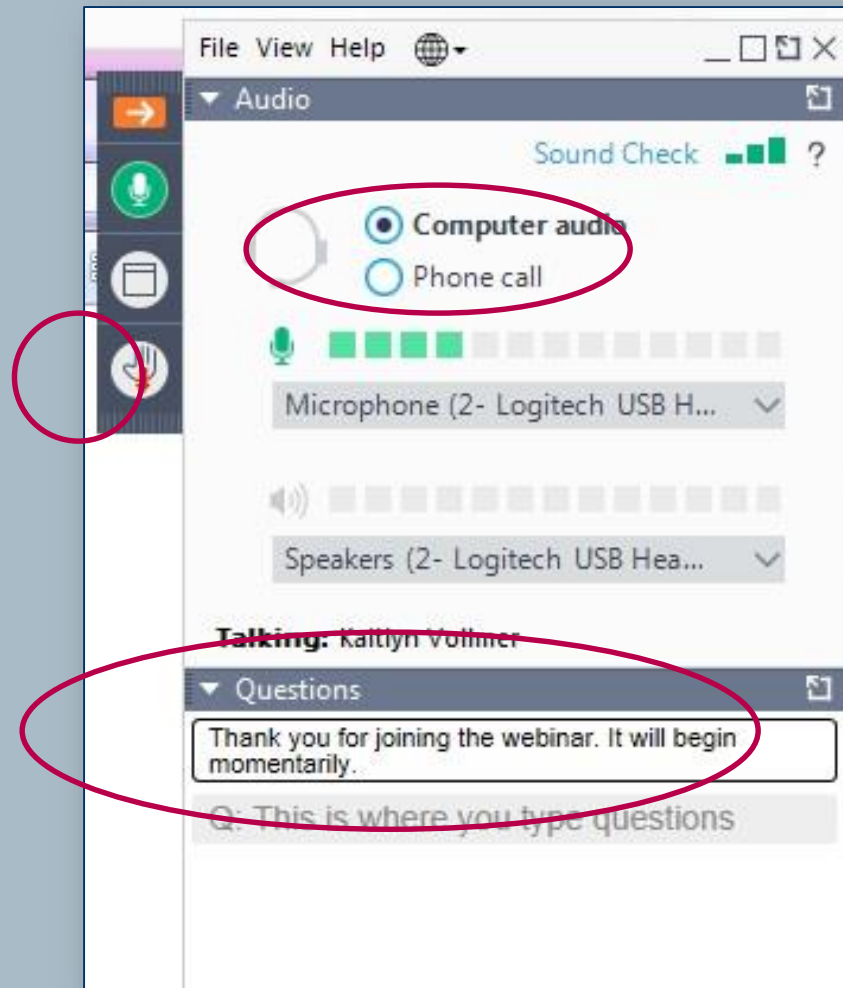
File View Help

Audio

Sound Check ?

Computer audio

Phone call

Microphone (2- Logitech USB H...

Speakers (2- Logitech USB Hea...

Talking: Kaitlyn Vollmer

Questions

Thank you for joining the webinar. It will begin momentarily.

Q: This is where you type questions